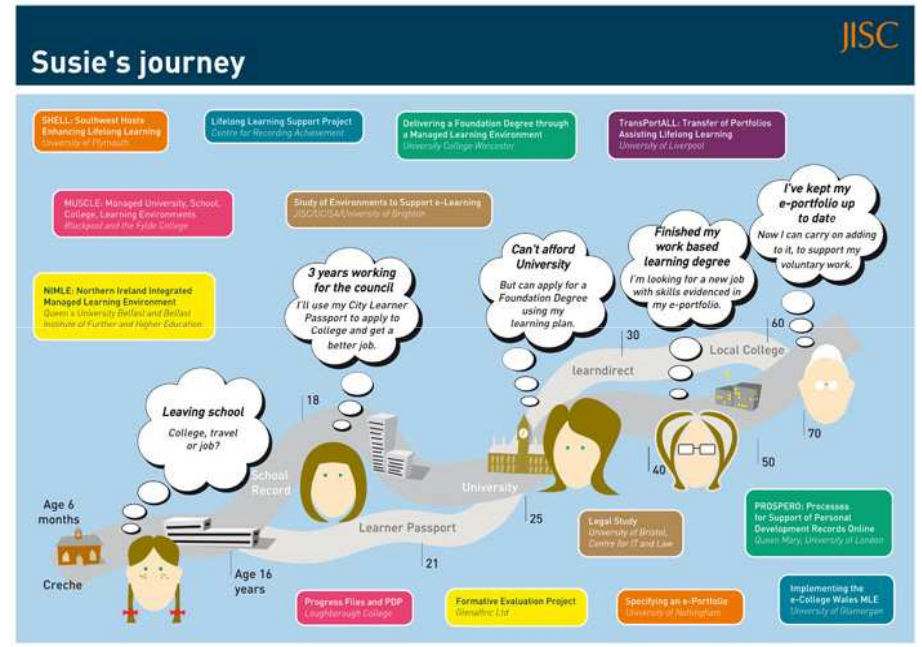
JISC

Susie's journey

SHELL: Southwest Hosts Enhancing Lifelong Learning
University of Plymouth

Lifelong Learning Support Project
Centre for Recording Achievement

Delivering a Foundation Degree through a Managed Learning Environment
University College Worcester

TransPortALL: Transfer of Portfolios Assisting Lifelong Learning
University of Liverpool

MUSCLE: Managed University, School, College, Learning Environments
Blackpool and the Fylde College

Study of Environments to Support e-Learning
JISC/UCISA/University of Brighton

NIMLE: Northern Ireland Integrated Managed Learning Environment
Queen's University Belfast and Belfast Institute of Further and Higher Education

I've kept my e-portfolio up to date
Now I can carry on adding to it, to support my voluntary work.

Finished my work based learning degree
I'm looking for a new job with skills evidenced in my e-portfolio.

Can't afford University
But can apply for a Foundation Degree using my learning plan.

3 years working for the council
I'll use my City Learner Passport to apply to College and get a better job.

Leaving school
College, travel or job?

60

Local College

30

learndirect

18

School Record

University

70

40

50

Age 6 months

Creche

Age 16 years

Learner Passport

21

25

Legal Study
University of Bristol, Centre for IT and Law

PROSPERO: Processes for Support of Personal Development Records Online
Queen Mary, University of London

Progress Files and PDP
Loughborough College

Formative Evaluation Project
Glenaffric Ltd

Specifying an e-Portfolio
University of Nottingham

Implementing the e-College Wales MLE
University of Glamorgan